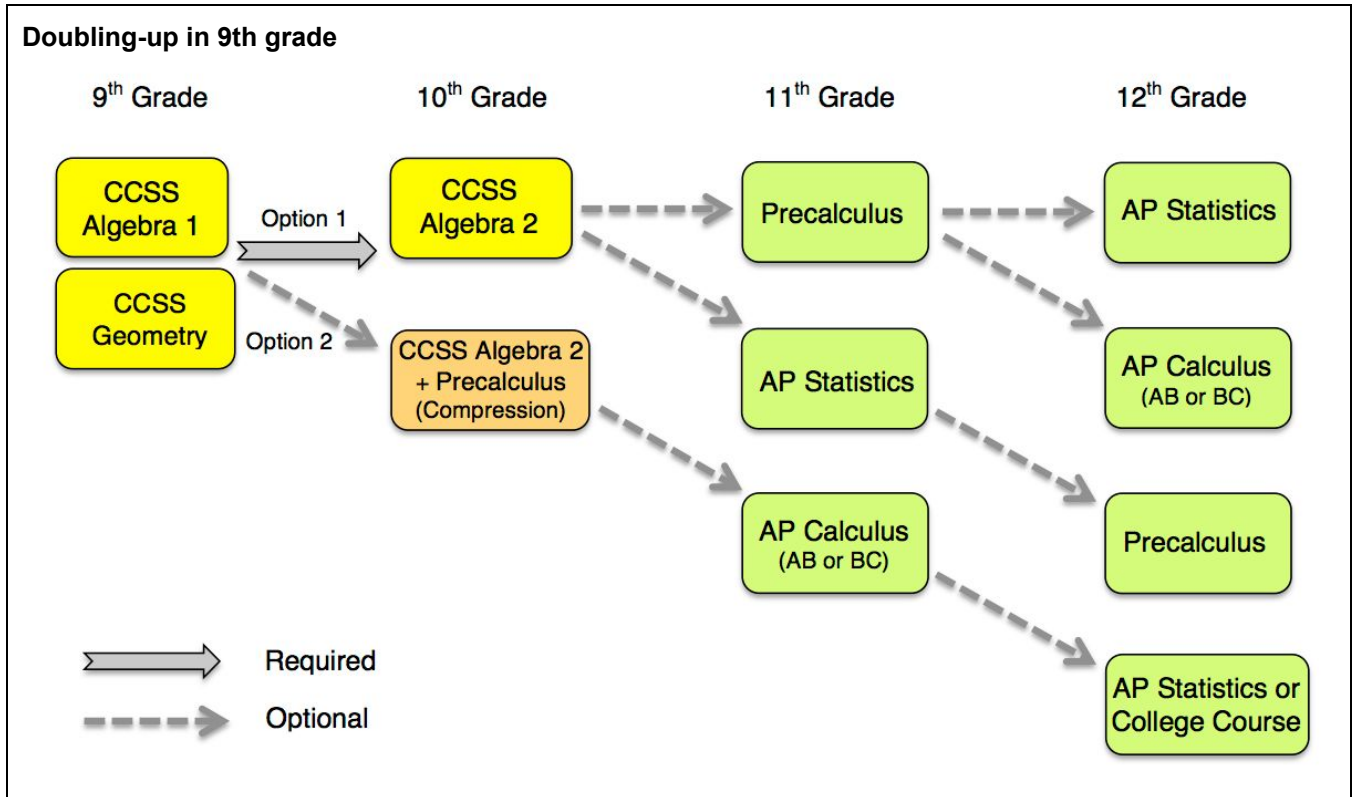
Doubling-up in 9th grade

9$^{th}$ Grade

10$^{th}$ Grade

11$^{th}$ Grade

12$^{th}$ Grade

CCSS Algebra 1

CCSS Geometry

Option 1

Option 2

CCSS Algebra 2

CCSS Algebra 2 + Precalculus (Compression)

Precalculus

AP Statistics

AP Calculus (AB or BC)

AP Statistics

AP Calculus (AB or BC)

Precalculus

AP Statistics or College Course

Required

Optional